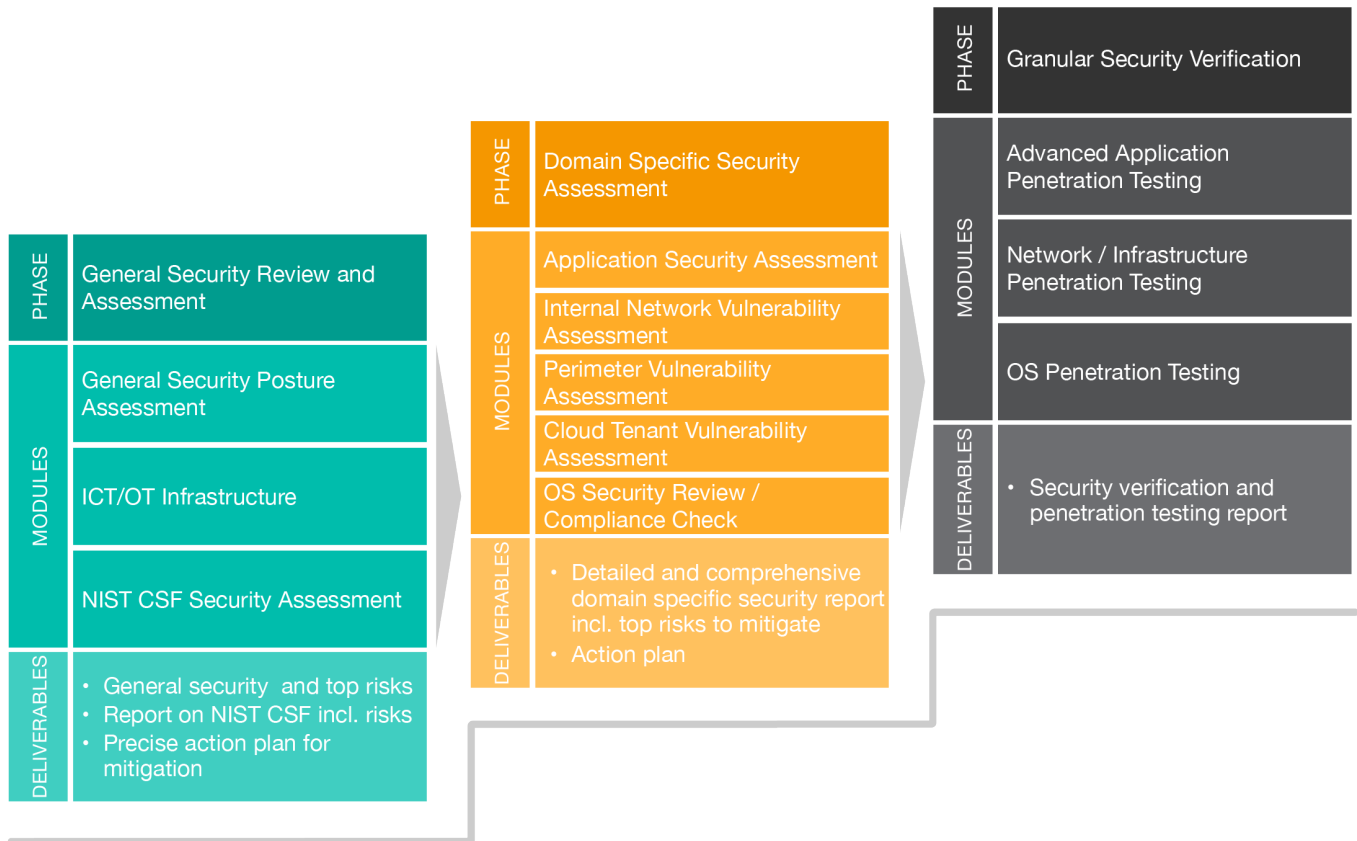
PHASE
General Security Review and Assessment

MODULES
General Security Posture Assessment
ICT/OT Infrastructure
NIST CSF Security Assessment

DELIVERABLES
• General security and top risks
• Report on NIST CSF incl. risks
• Precise action plan for mitigation

PHASE
Domain Specific Security Assessment

MODULES
Application Security Assessment
Internal Network Vulnerability Assessment
Perimeter Vulnerability Assessment
Cloud Tenant Vulnerability Assessment
OS Security Review / Compliance Check

DELIVERABLES
• Detailed and comprehensive domain specific security report incl. top risks to mitigate
• Action plan

PHASE
Granular Security Verification

MODULES
Advanced Application Penetration Testing
Network / Infrastructure Penetration Testing
OS Penetration Testing

DELIVERABLES
• Security verification and penetration testing report